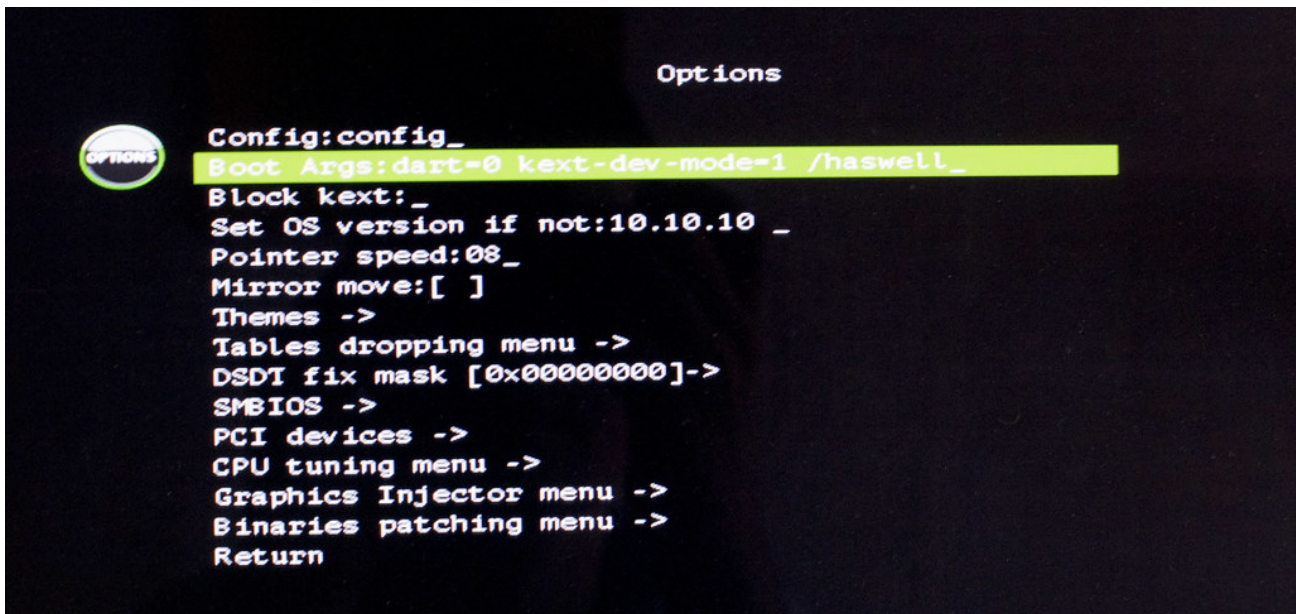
Options

OPTIONS

Config:config_
Boot Args:dart=0 kext-dev-mode=1 /haswell_
Block kext:_
Set OS version if not:10.10.10 _
Pointer speed:08_
Mirror move:[ ]
Themes ->
Tables dropping menu ->
DSDT fix mask [0x00000000]->
SMBIOS ->
PCI devices ->
CPU tuning menu ->
Graphics Injector menu ->
Binaries patching menu ->
Return